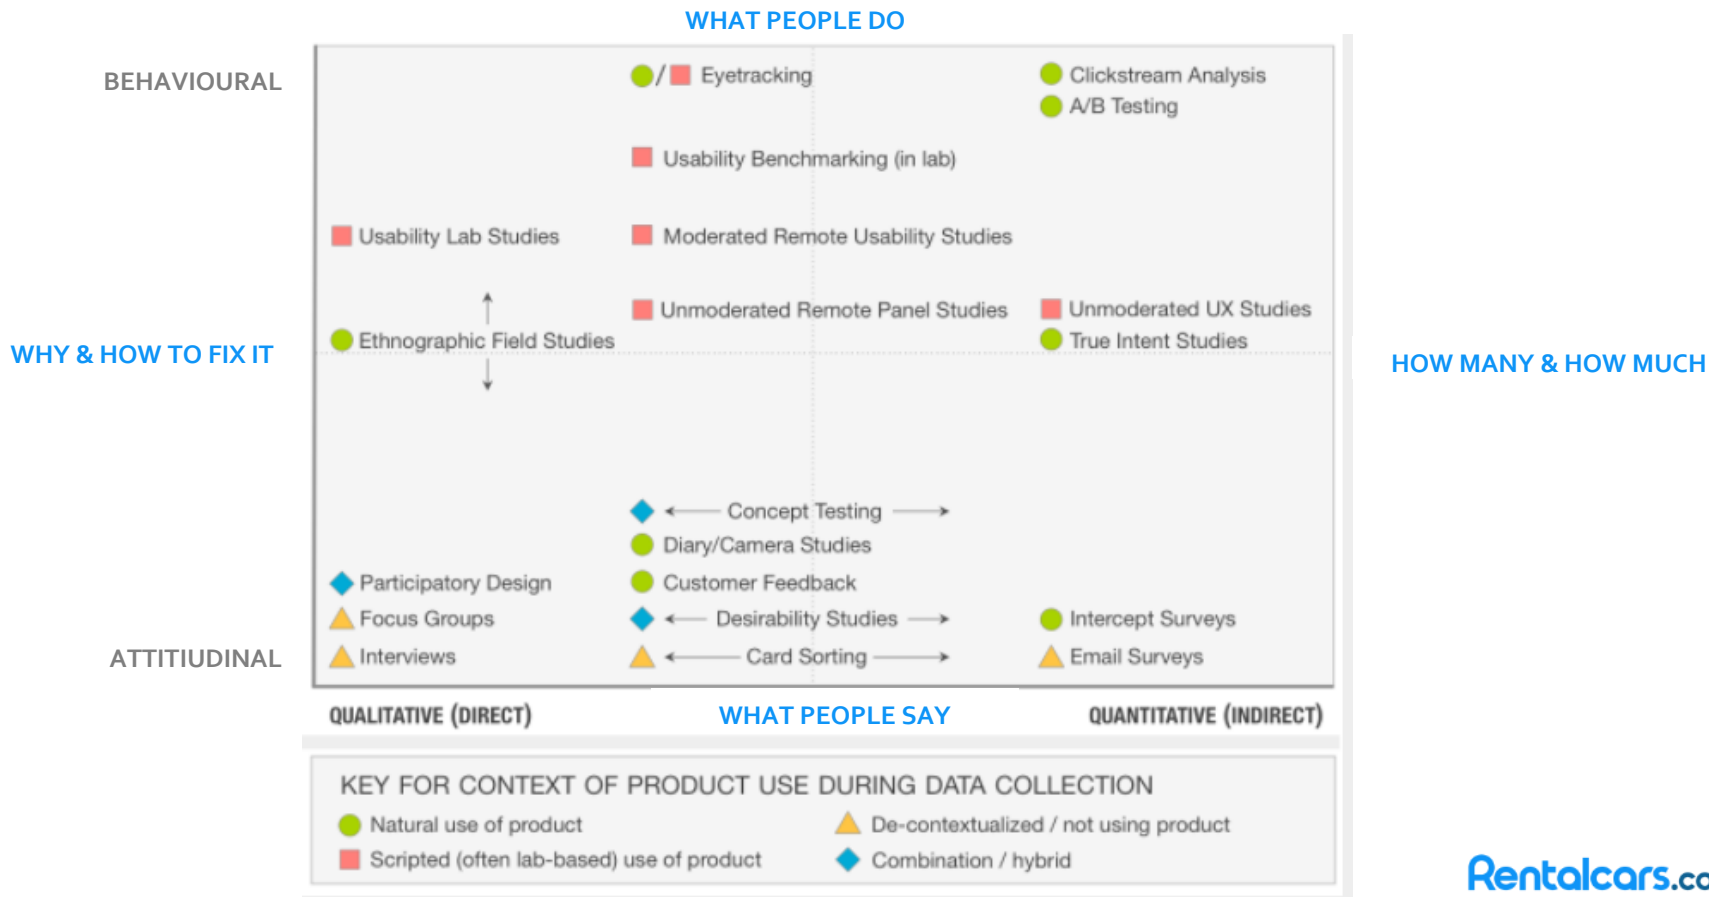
WHAT PEOPLE DO

BEHAVIOURAL

/ Eyetracking

Clickstream Analysis

A/B Testing

Usability Benchmarking (in lab)

Usability Lab Studies

Moderated Remote Usability Studies

Unmoderated Remote Panel Studies

Unmoderated UX Studies

Ethnographic Field Studies

True Intent Studies

WHY & HOW TO FIX IT

HOW MANY & HOW MUCH

Concept Testing

Diary/Camera Studies

Participatory Design

Customer Feedback

Focus Groups

Desirability Studies

Intercept Surveys

ATTITIUDINAL

Interviews

Card Sorting

Email Surveys

QUALITATIVE (DIRECT)

WHAT PEOPLE SAY

QUANTITATIVE (INDIRECT)

KEY FOR CONTEXT OF PRODUCT USE DURING DATA COLLECTION

Natural use of product

De-contextualized / not using product

Scripted (often lab-based) use of product

Combination / hybrid

Rentalcars.co